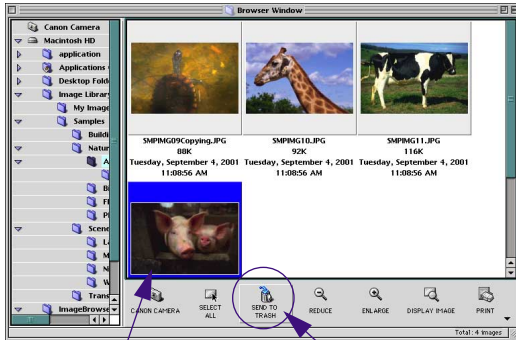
Browser Window

Canon Camera
Macintosh HD
application
Applications
Desktop Fold
Image Library
My Image
Samples
Buildi
Natur
A
B
Fl
Pl
Scene
L
M
N
W
Trans
ImageBrowse

SMPIMG09Copying.JPG
88K
Tuesday, September 4, 2001
11:08:56 AM

SMPIMG10.JPG
92K
Tuesday, September 4, 2001
11:08:56 AM

SMPIMG11.JPG
116K
Tuesday, September 4, 2001
11:08:56 AM

CANON CAMERA
SELECT ALL
SEND TO TRASH
REDUCE
ENLARGE
DISPLAY IMAGE
PRINT

Total: 4 Images